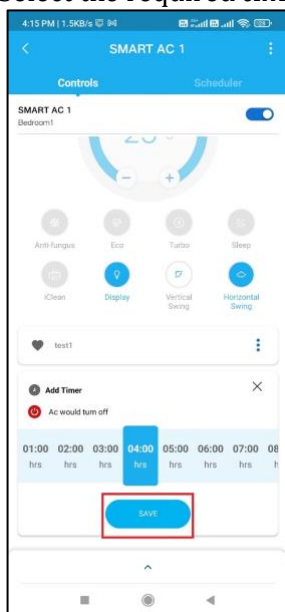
Select the required time

4:15 PM | 1.5KB/s

SMART AC 1

Controls Scheduler

SMART AC 1
Bedroom1

Anti-fungus Eco Turbo Sleep

iClean Display Vertical Swing Horizontal Swing

test1

Add Timer

Ac would turn off

| 01:00 hrs | 02:00 hrs | 03:00 hrs | 04:00 hrs | 05:00 hrs | 06:00 hrs | 07:00 hrs | 08 h |
|---|---|---|---|---|---|---|---|

SAVE